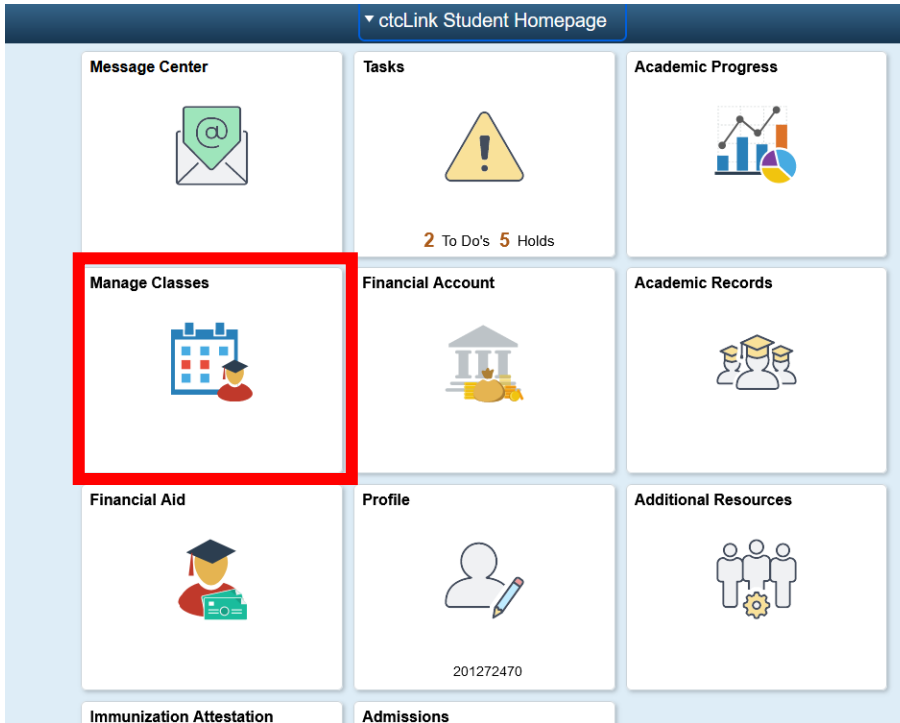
▾ ctcLink Student Homepage

Message Center

Tasks

2 To Do's 5 Holds

Academic Progress

Manage Classes

Financial Account

Academic Records

Financial Aid

Profile

201272470

Additional Resources

Immunization Attestation

Admissions